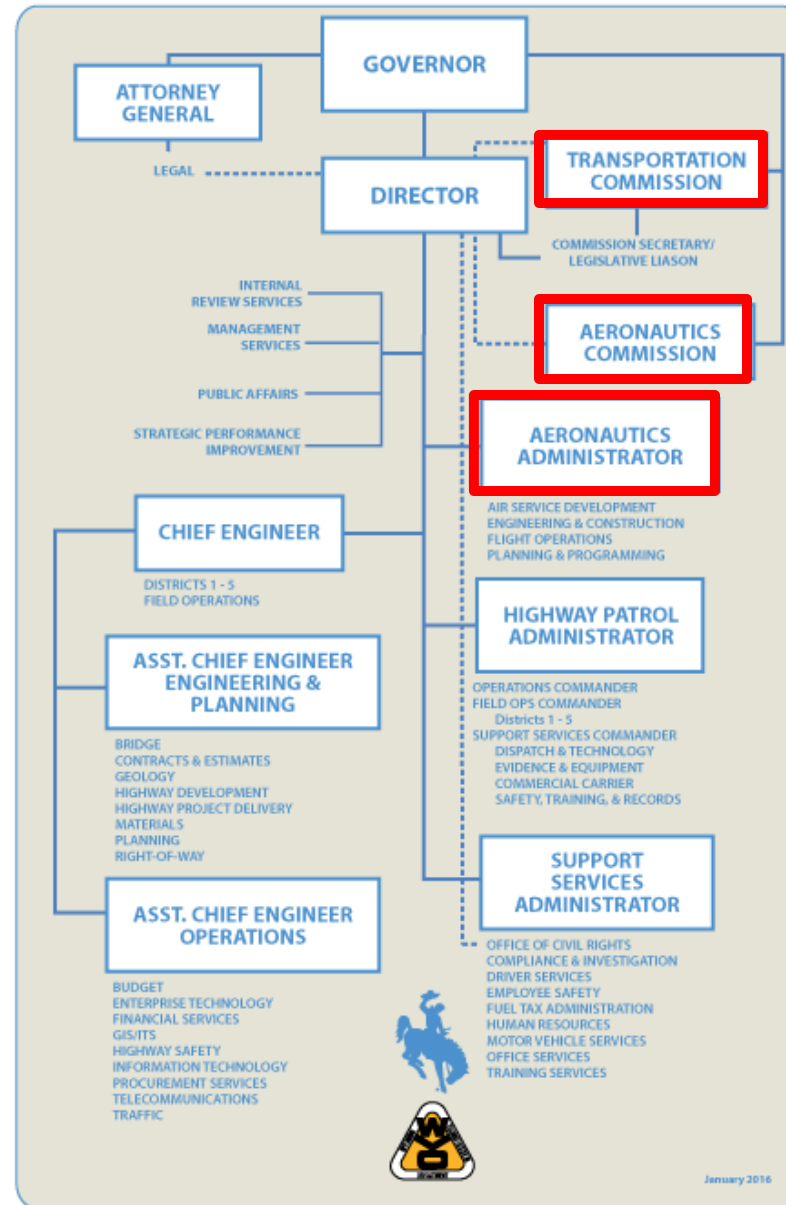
GOVERNOR

ATTORNEY GENERAL

LEGAL

DIRECTOR

TRANSPORTATION COMMISSION

COMMISSION SECRETARY/ LEGISLATIVE LIASON

INTERNAL REVIEW SERVICES

MANAGEMENT SERVICES

PUBLIC AFFAIRS

STRATEGIC PERFORMANCE IMPROVEMENT

AERONAUTICS COMMISSION

AERONAUTICS ADMINISTRATOR

AIR SERVICE DEVELOPMENT
ENGINEERING & CONSTRUCTION
FLIGHT OPERATIONS
PLANNING & PROGRAMMING

CHIEF ENGINEER

DISTRICTS 1 - 5
FIELD OPERATIONS

HIGHWAY PATROL ADMINISTRATOR

OPERATIONS COMMANDER
FIELD OPS COMMANDER
Districts 1 - 5
SUPPORT SERVICES COMMANDER
DISPATCH & TECHNOLOGY
EVIDENCE & EQUIPMENT
COMMERCIAL CARRIER
SAFETY, TRAINING, & RECORDS

ASST. CHIEF ENGINEER ENGINEERING & PLANNING

BRIDGE
CONTRACTS & ESTIMATES
GEOLOGY
HIGHWAY DEVELOPMENT
HIGHWAY PROJECT DELIVERY
MATERIALS
PLANNING
RIGHT-OF-WAY

SUPPORT SERVICES ADMINISTRATOR

ASST. CHIEF ENGINEER OPERATIONS

OFFICE OF CIVIL RIGHTS
COMPLIANCE & INVESTIGATION
DRIVER SERVICES
EMPLOYEE SAFETY
FUEL TAX ADMINISTRATION
HUMAN RESOURCES
MOTOR VEHICLE SERVICES
OFFICE SERVICES
TRAINING SERVICES

BUDGET
ENTERPRISE TECHNOLOGY
FINANCIAL SERVICES
GIS/ITS
HIGHWAY SAFETY
INFORMATION TECHNOLOGY
PROCUREMENT SERVICES
TELECOMMUNICATIONS
TRAFFIC

WYO

January 2016